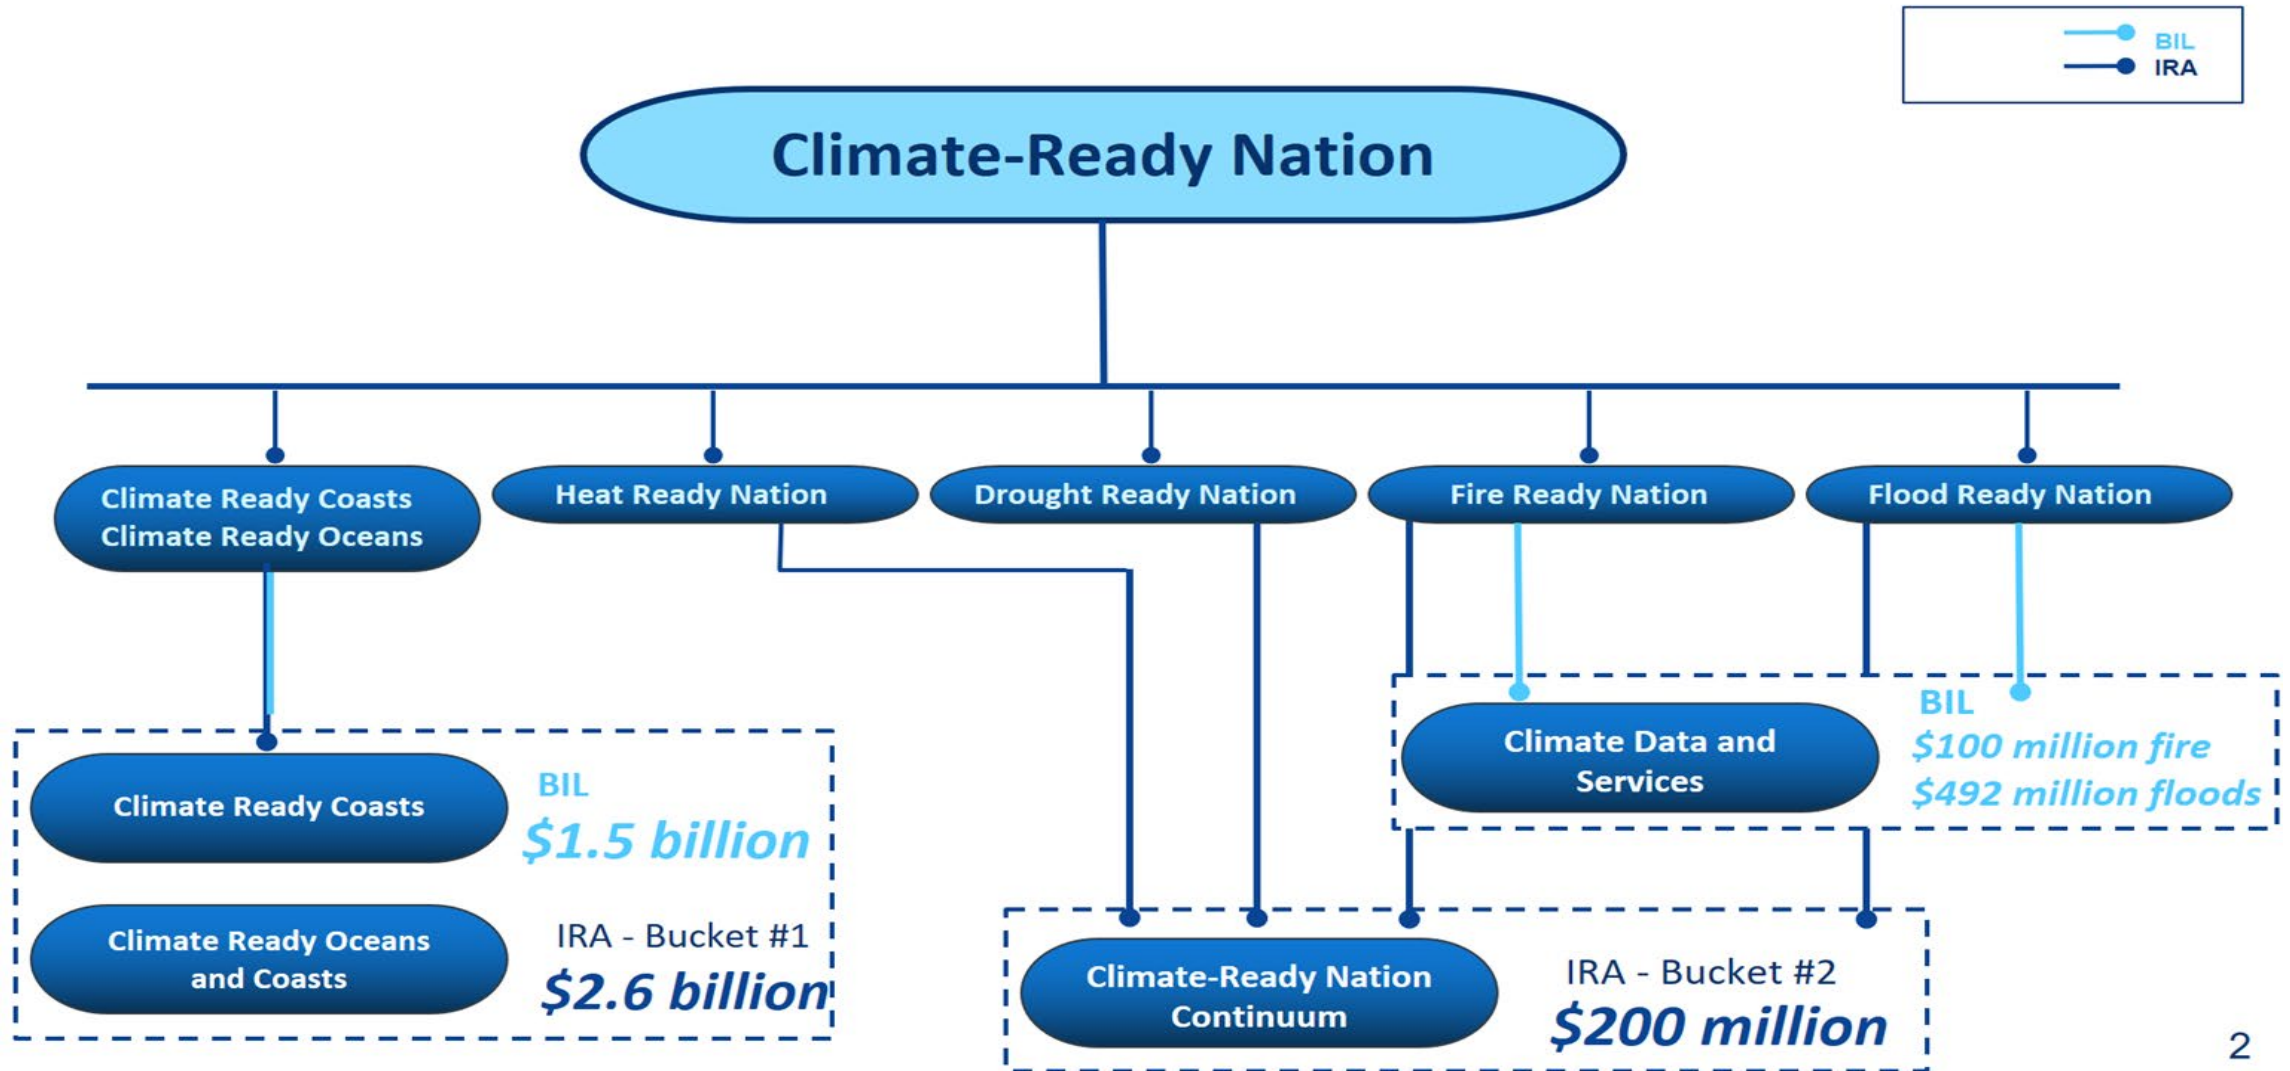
BIL
IRA

Climate-Ready Nation

Climate Ready Coasts
Climate Ready Oceans

Heat Ready Nation

Drought Ready Nation

Fire Ready Nation

Flood Ready Nation

Climate Data and Services

BIL
$100 million fire
$492 million floods

Climate Ready Coasts

BIL
$1.5 billion

Climate Ready Oceans and Coasts

IRA - Bucket #1
$2.6 billion

Climate-Ready Nation Continuum

IRA - Bucket #2
$200 million

2